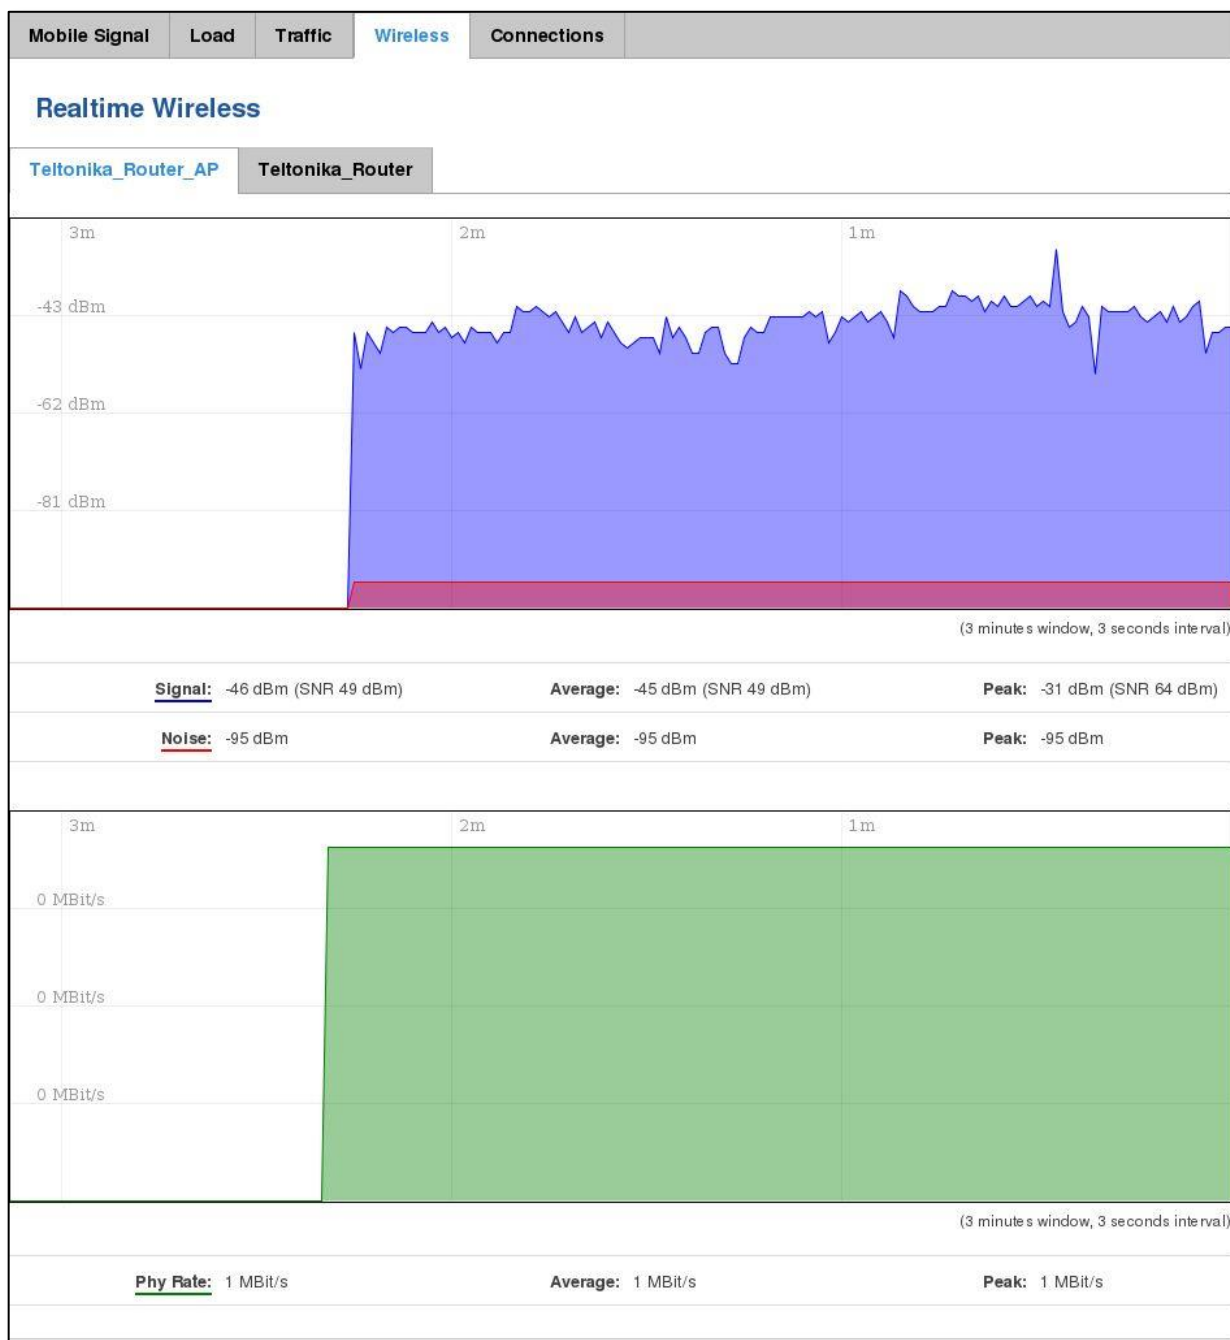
Mobile Signal Load Traffic Wireless Connections

Realtime Wireless

Teltonika_Router_AP Teltonika_Router

3m 2m 1m

-43 dBm

-62 dBm

-81 dBm

(3 minutes window, 3 seconds interval)

| Signal: -46 dBm (SNR 49 dBm) | Average: -45 dBm (SNR 49 dBm) | Peak: -31 dBm (SNR 64 dBm) |
|---|---|---|
| Noise: -95 dBm | Average: -95 dBm | Peak: -95 dBm |

3m 2m 1m

0 MBit/s

0 MBit/s

0 MBit/s

(3 minutes window, 3 seconds interval)

| Phy Rate: 1 MBit/s | Average: 1 MBit/s | Peak: 1 MBit/s |
|---|---|---|